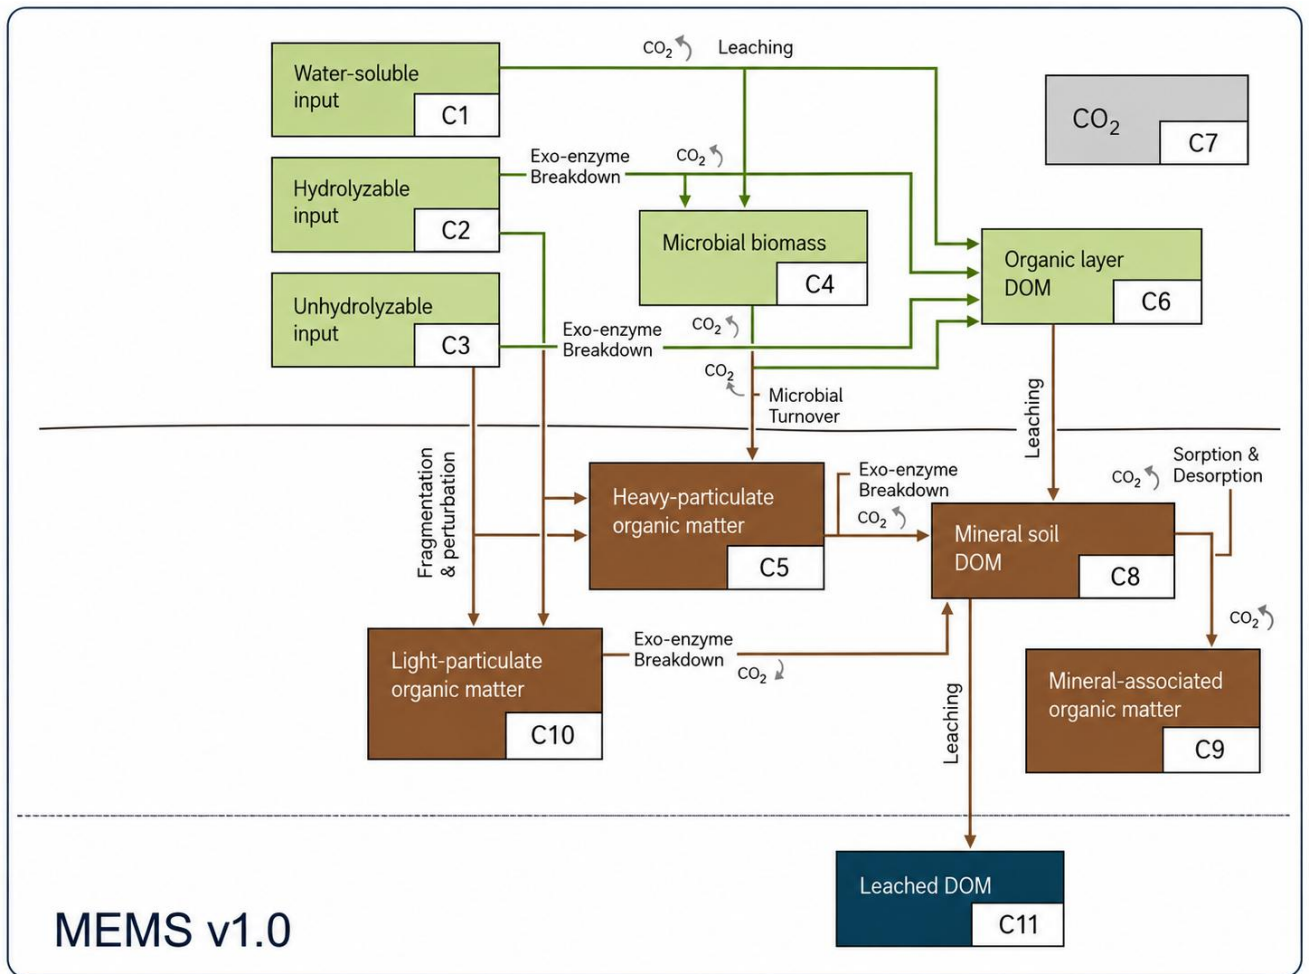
Water-soluble input
C1

$CO_2$ Leaching

$CO_2$
C7

Hydrolyzable input
C2

Exo-enzyme Breakdown $CO_2$

Microbial biomass
C4

Organic layer DOM
C6

Unhydrolyzable input
C3

Exo-enzyme Breakdown $CO_2$

$CO_2$ Microbial Turnover

Leaching

Fragmentation & perturbation

Heavy-particulate organic matter
C5

Exo-enzyme Breakdown $CO_2$

$CO_2$ Sorption & Desorption

Mineral soil DOM
C8

$CO_2$

Light-particulate organic matter
C10

Exo-enzyme Breakdown $CO_2$

Mineral-associated organic matter
C9

Leaching

Leached DOM
C11

MEMS v1.0